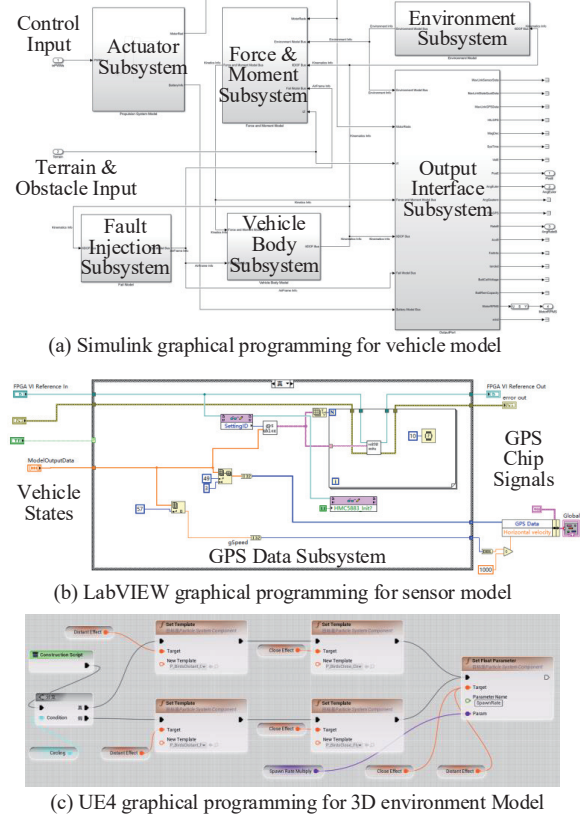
Control Input

Actuator Subsystem

Force & Moment Subsystem

Environment Subsystem

Terrain & Obstacle Input

Output Interface Subsystem

Fault Injection Subsystem

Vehicle Body Subsystem

(a) Simulink graphical programming for vehicle model

FPGA VI Reference In

FPGA VI Reference Out

error out

SettingID

HMC5883_init?

GPS Chip Signals

ModelOutputData

Vehicle States

GPS Data

Horizontal velocity

Global

gSpeed

GPS Data Subsystem

1000

(b) LabVIEW graphical programming for sensor model

Distant Effect

Set Template

Target

New Template

Close Effect

Set Template

Target

New Template

Construction Script

Set Float Parameter

Target

Parameter Name

Param

Condition

Set Template

Target

New Template

Set Template

Target

New Template

Close Effect

Distant Effect

Ceiling

Spawn Rate Multiply

Close Effect

Distant Effect

(c) UE4 graphical programming for 3D environment Model